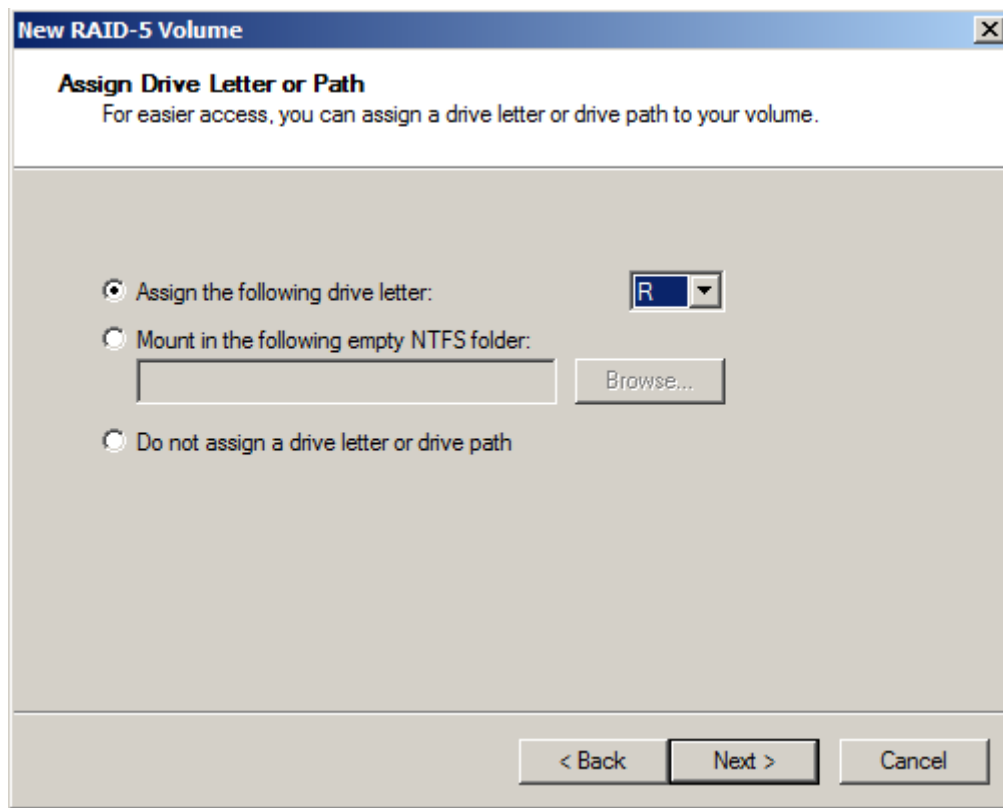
New RAID-5 Volume

Assign Drive Letter or Path
For easier access, you can assign a drive letter or drive path to your volume.

Assign the following drive letter: R

Mount in the following empty NTFS folder:

Browse...

Do not assign a drive letter or drive path

< Back

Next >

Cancel